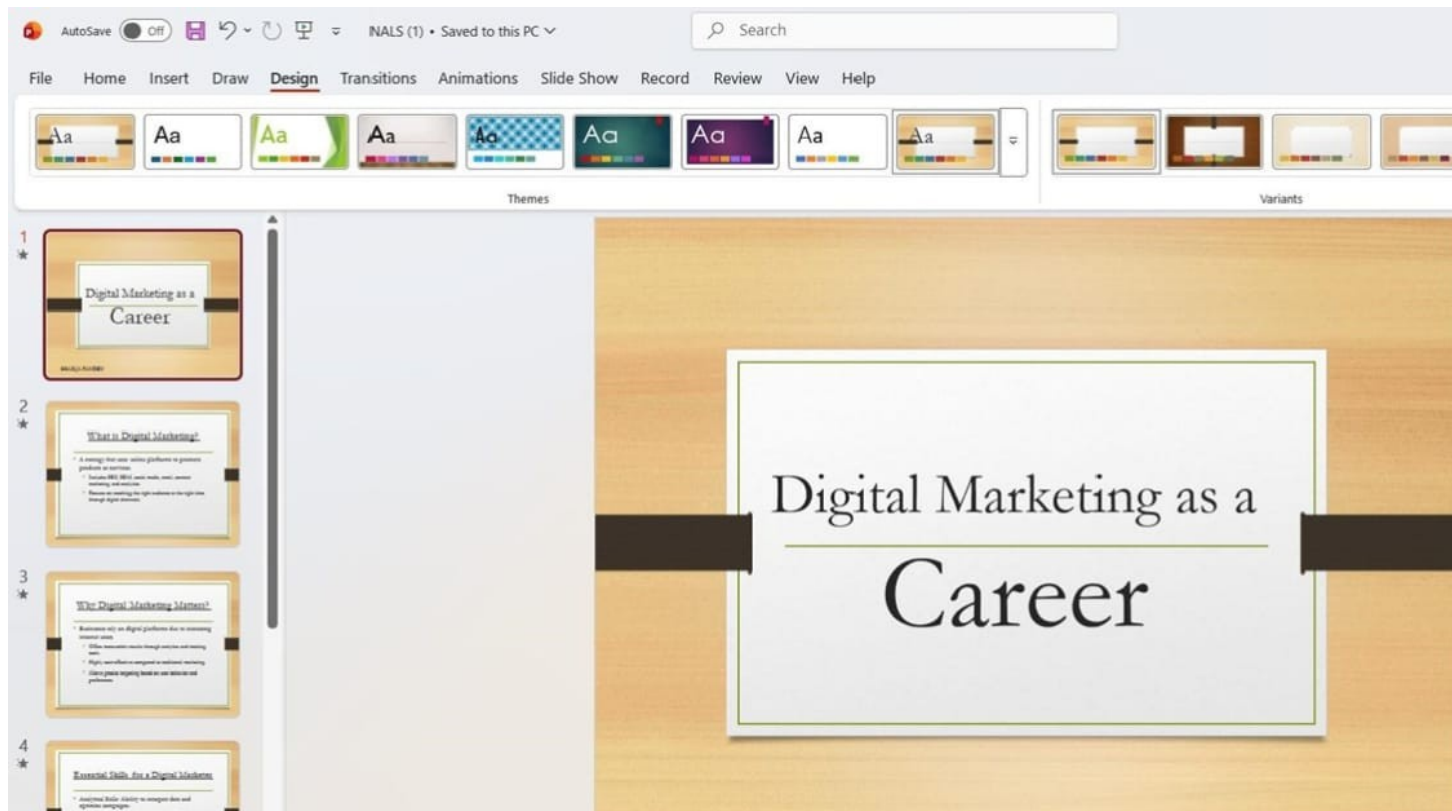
AutoSave Off INALS (1) • Saved to this PC

Search

File Home Insert Draw Design Transitions Animations Slide Show Record Review View Help

Aa Aa Aa Aa Aa Aa Aa Aa Aa

Themes

Variants

1

Digital Marketing as a Career

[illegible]

2

What is Digital Marketing?

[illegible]

3

Why Digital Marketing Matters?

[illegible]

4

Essential Skills for a Digital Marketer

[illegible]

Digital Marketing as a

Career